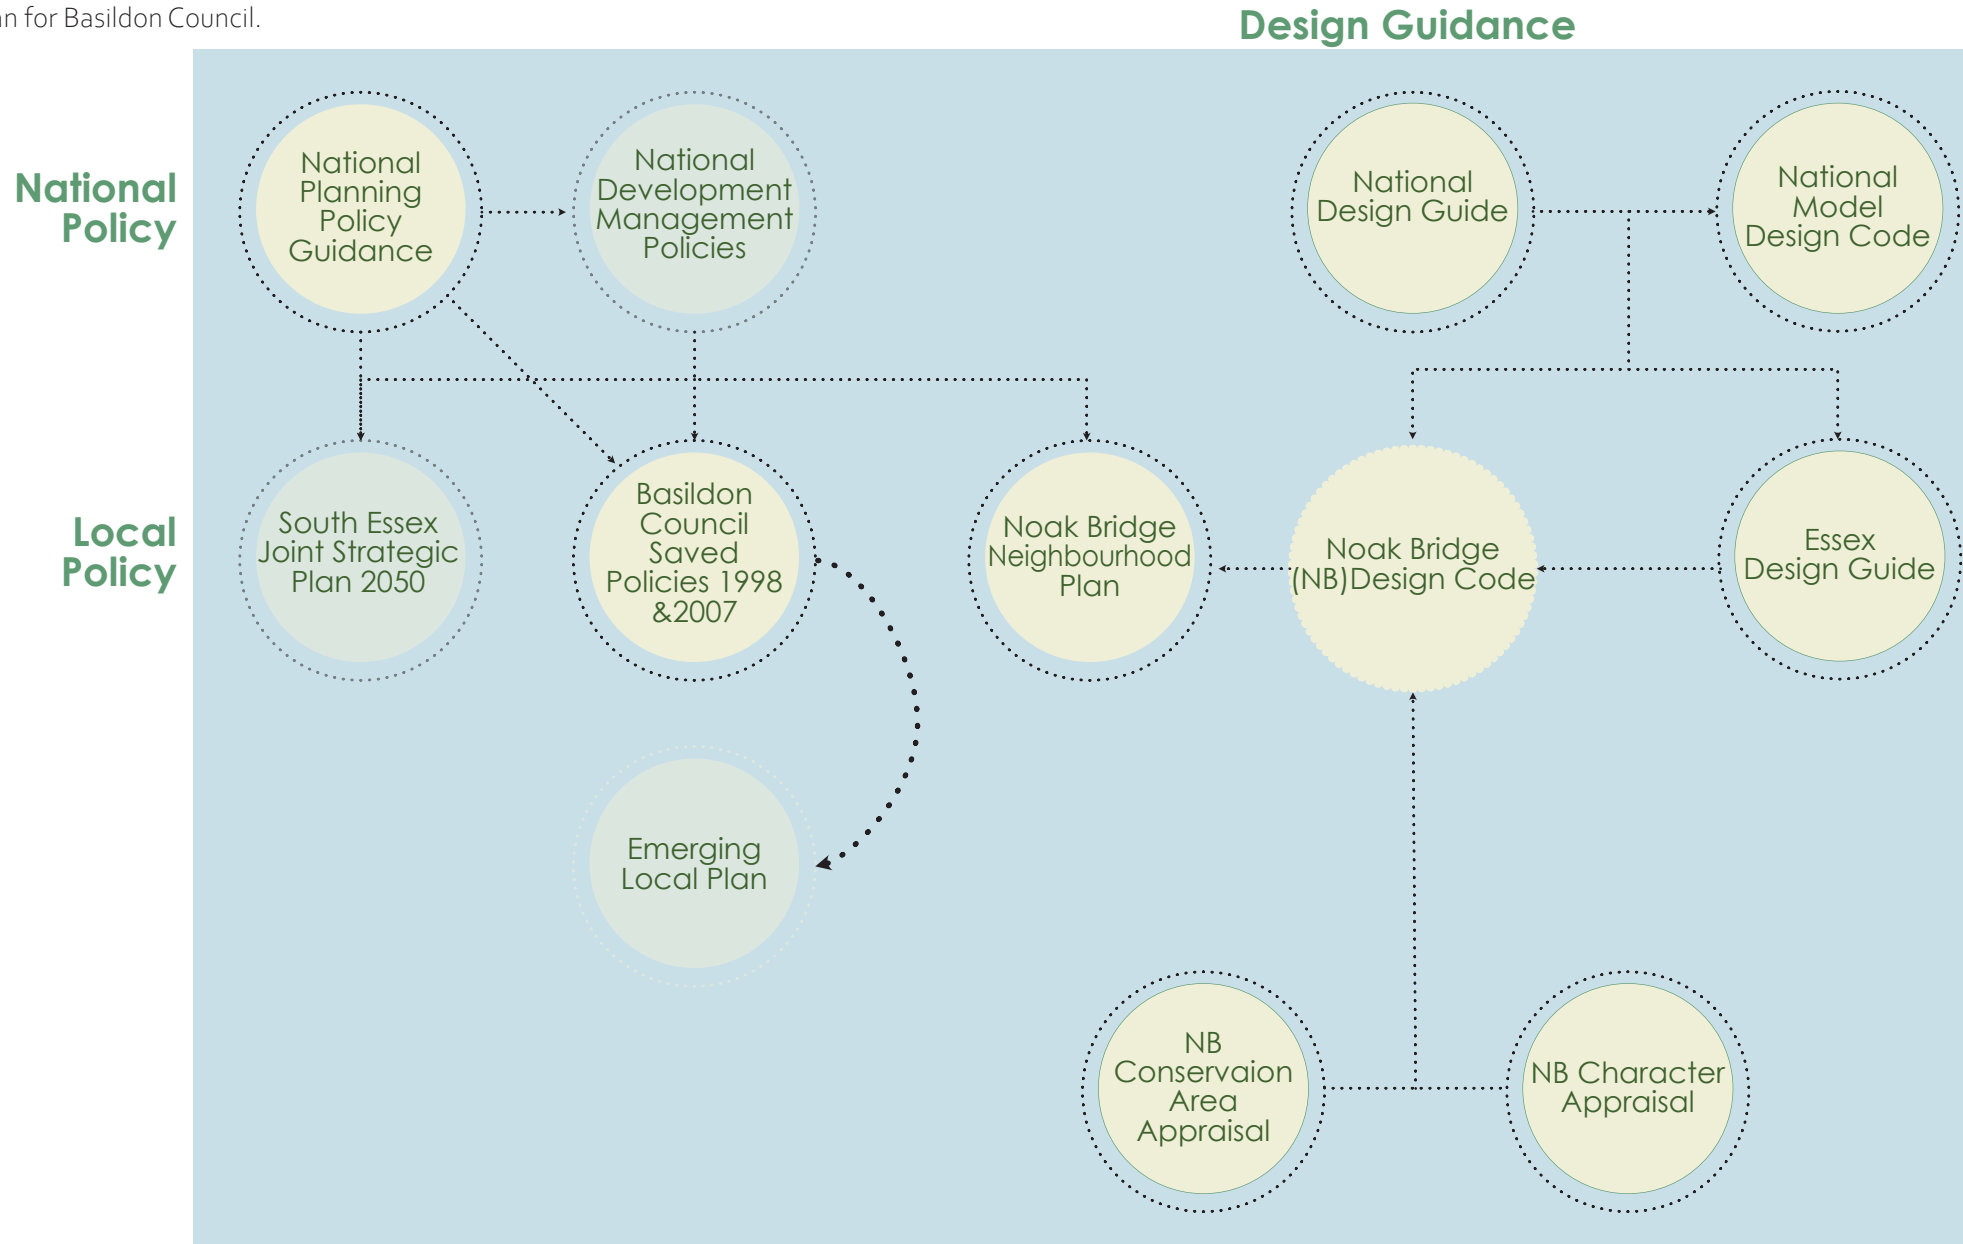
n for Basildon Council.

Design Guidance

National Policy

Local Policy

National Planning Policy Guidance

National Development Management Policies

National Design Guide

National Model Design Code

South Essex Joint Strategic Plan 2050

Basildon Council Saved Policies 1998 &2007

Noak Bridge Neighbourhood Plan

Noak Bridge (NB)Design Code

Essex Design Guide

Emerging Local Plan

NB Conservaion Area Appraisal

NB Character Appraisal